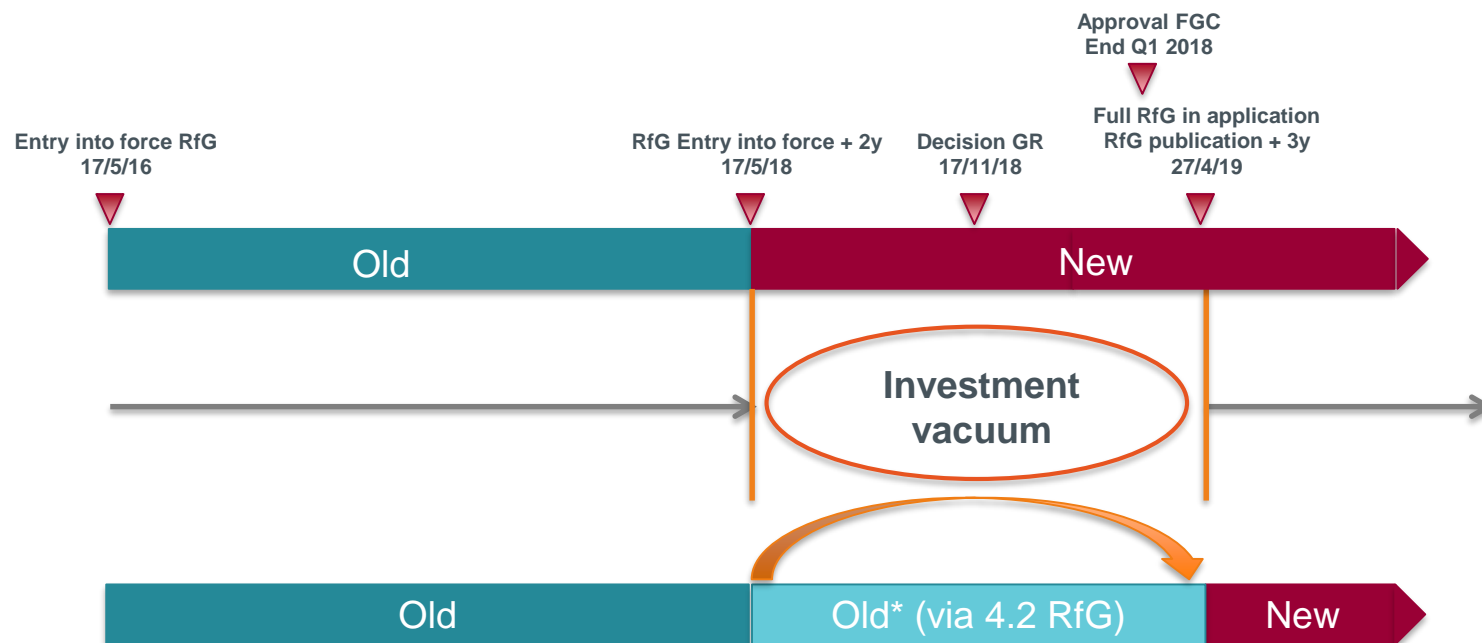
Approval FGC
End Q1 2018

Entry into force RfG
17/5/16

RfG Entry into force + 2y
17/5/18

Decision GR
17/11/18

Full RfG in application
RfG publication + 3y
27/4/19

Old

New

Investment vacuum

Old

Old* (via 4.2 RfG)

New